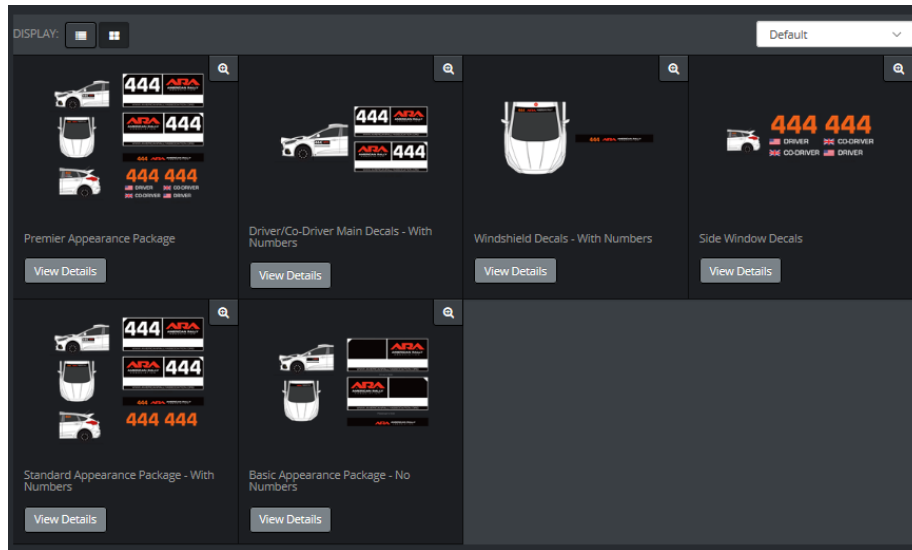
DISPLAY:

Default

444 ARA
ARA 444
444 444
DRIVER CO-DRIVER
CO-DRIVER DRIVER

Premier Appearance Package

View Details

444 ARA
ARA 444

Driver/Co-Driver Main Decals - With Numbers

View Details

Windshield Decals - With Numbers

View Details

444 444
DRIVER CO-DRIVER
CO-DRIVER DRIVER

Side Window Decals

View Details

444 ARA
ARA 444
444 444

Standard Appearance Package - With Numbers

View Details

ARA
ARA

Basic Appearance Package - No Numbers

View Details